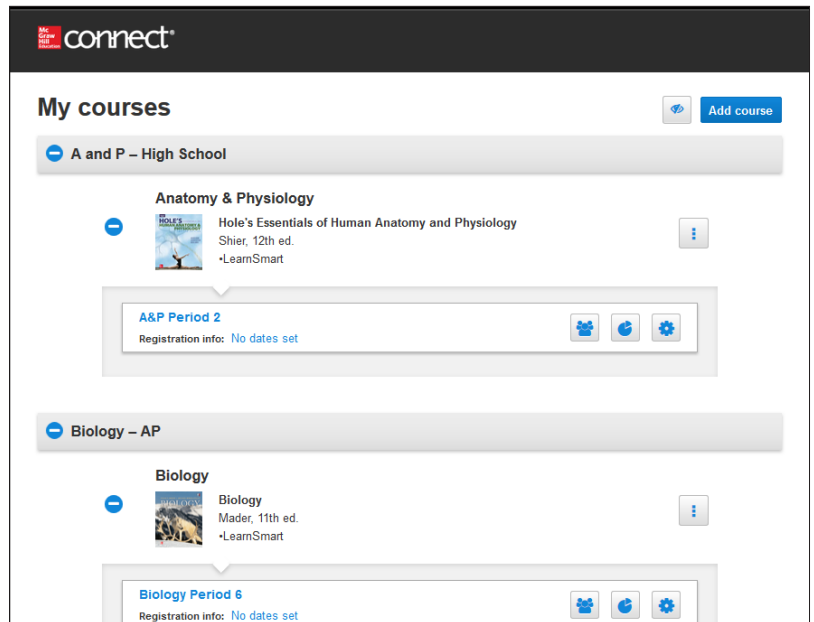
Mc Graw Hill Education connect®

My courses

Add course

A and P – High School

Anatomy & Physiology

HOLE'S HUMAN ANATOMY & PHYSIOLOGY

Hole's Essentials of Human Anatomy and Physiology
Shier, 12th ed.
•LearnSmart

A&P Period 2
Registration info: No dates set

Biology – AP

Biology

BIOLOGY

Biology
Mader, 11th ed.
•LearnSmart

Biology Period 6
Registration info: No dates set